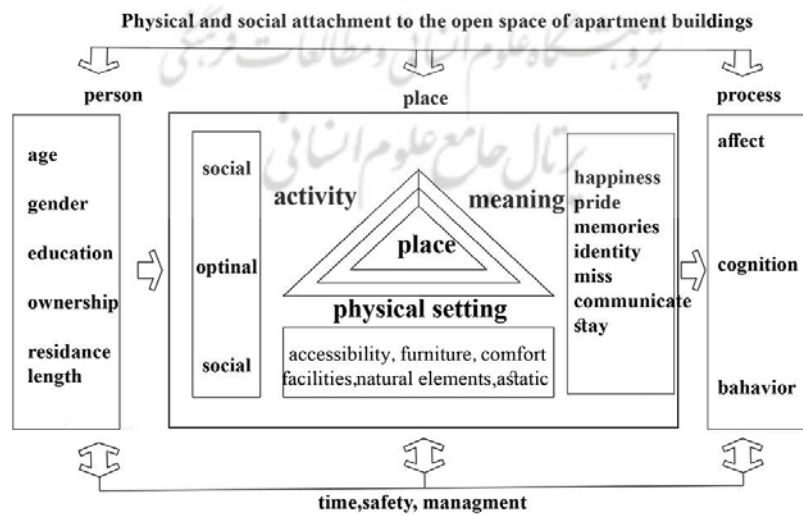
Physical and social attachment to the open space of apartment buildings

person

place

process

age

gender

education

ownership

residance length

social

optinal

social

activity

meaning

place

physical setting

accessibility, furniture, comfort facilities,natural elements,astatic

happiness

pride

memories

identity

miss

communicate

stay

affect

cognition

bahavior

time,safety, managment

پژوهشگاه علوم انسانی و مطالعات فرهنگی
پرتال جامع علوم انسانی